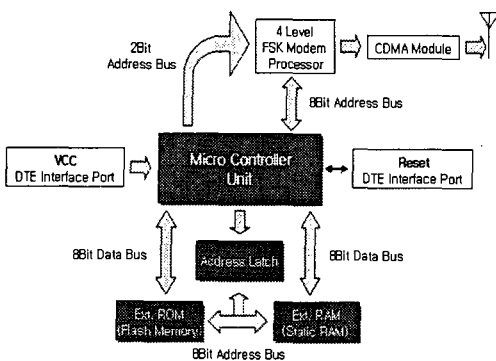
4 Level
FSK Modem
Processor

CDMA Module

2Bit
Address Bus

8Bit Address Bus

VCC
DTE Interface Port

Micro Controller
Unit

Reset
DTE Interface Port

8Bit Data Bus

Address Latch

8Bit Data Bus

Ext. ROM
(Flash Memory)

Ext. RAM
(Static RAM)

8Bit Address Bus